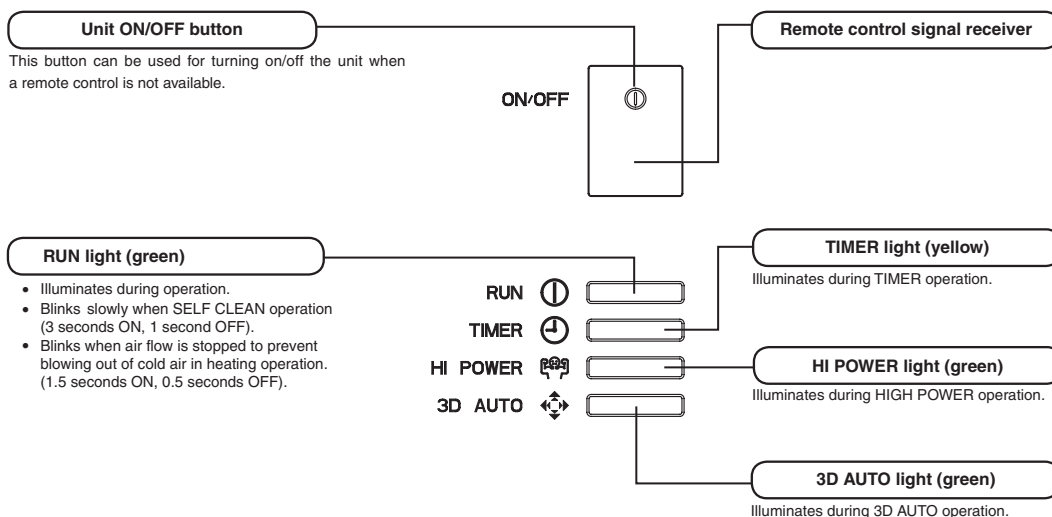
Unit ON/OFF button

This button can be used for turning on/off the unit when a remote control is not available.

ON/OFF

Remote control signal receiver

RUN light (green)

- Illuminates during operation.
- Blinks slowly when SELF CLEAN operation (3 seconds ON, 1 second OFF).
- Blinks when air flow is stopped to prevent blowing out of cold air in heating operation. (1.5 seconds ON, 0.5 seconds OFF).

RUN

TIMER

HI POWER

3D AUTO

TIMER light (yellow)

Illuminates during TIMER operation.

HI POWER light (green)

Illuminates during HIGH POWER operation.

3D AUTO light (green)

Illuminates during 3D AUTO operation.